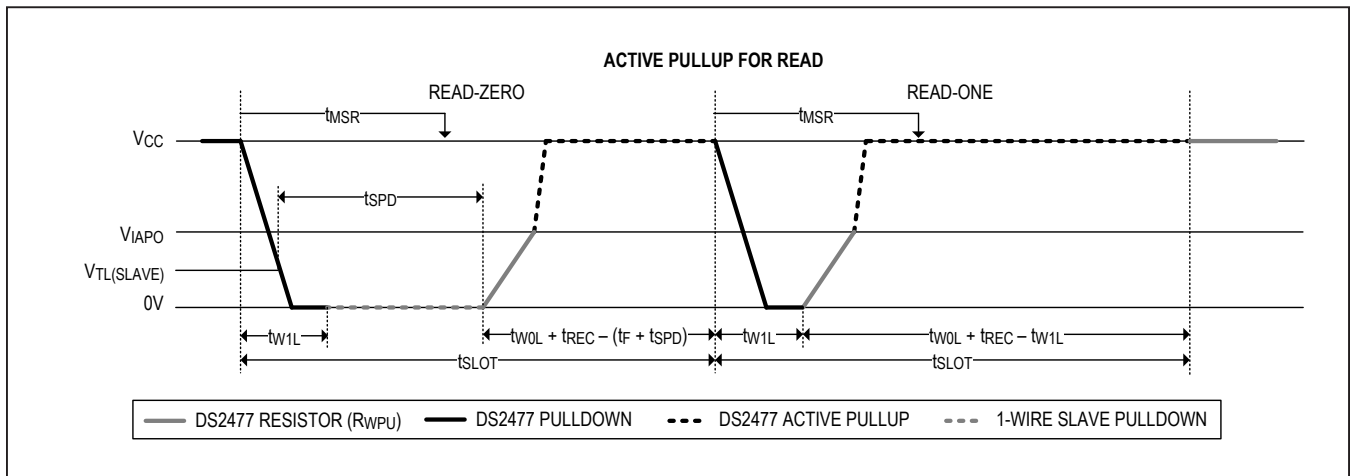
ACTIVE PULLUP FOR READ

READ-ZERO

READ-ONE

$t_{MSR}$

$t_{MSR}$

$V_{CC}$

$t_{SPD}$

$V_{IAPO}$

$V_{TL(SLAVE)}$

0V

$t_{W1L}$

$t_{W0L} + t_{REC} - (t_F + t_{SPD})$

$t_{W1L}$

$t_{W0L} + t_{REC} - t_{W1L}$

$t_{SLOT}$

$t_{SLOT}$

DS2477 RESISTOR ($R_{WPU}$)   DS2477 PULLDOWN   DS2477 ACTIVE PULLUP   1-WIRE SLAVE PULLDOWN